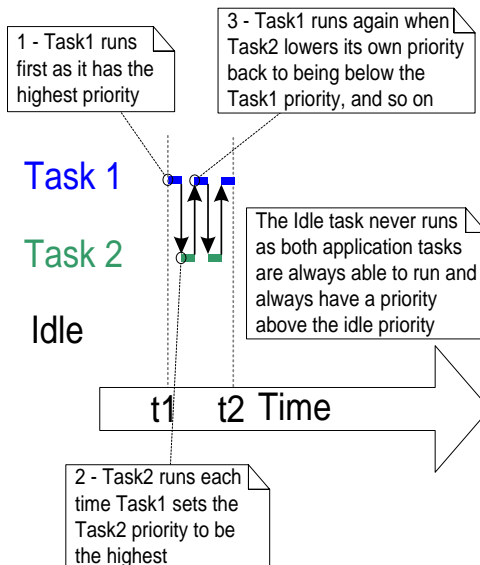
1 - Task1 runs first as it has the highest priority

3 - Task1 runs again when Task2 lowers its own priority back to being below the Task1 priority, and so on

Task 1

Task 2

Idle

The Idle task never runs as both application tasks are always able to run and always have a priority above the idle priority

t1 t2 Time

2 - Task2 runs each time Task1 sets the Task2 priority to be the highest